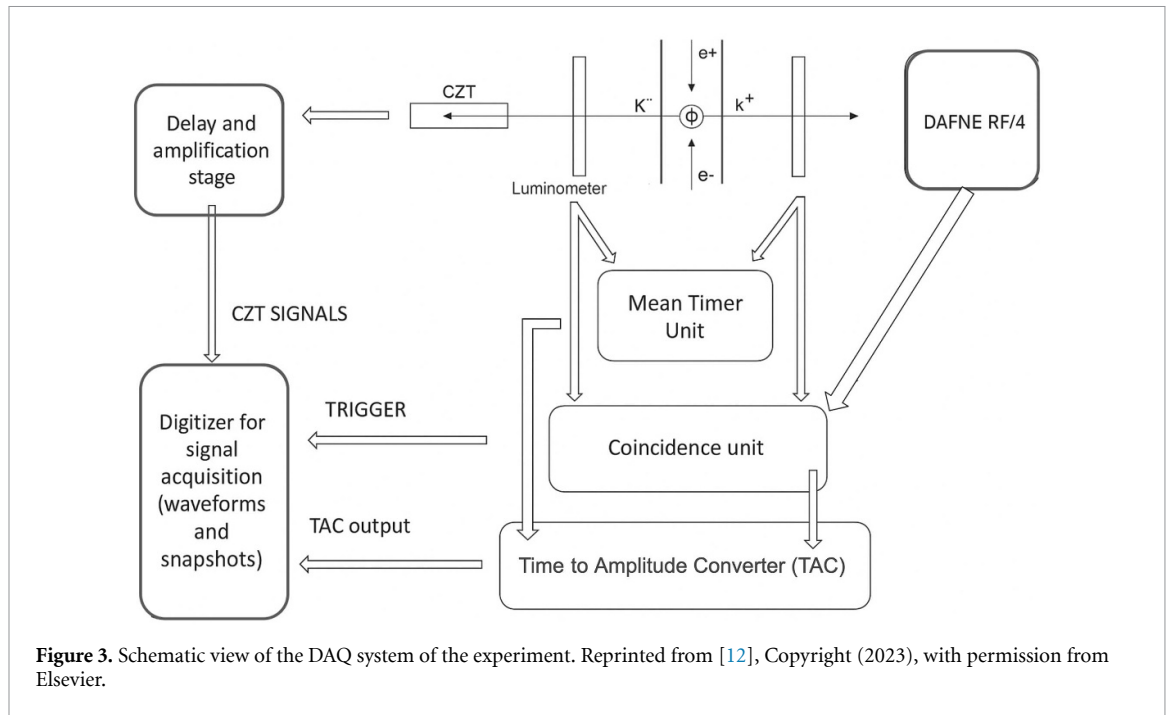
Delay and amplification stage

CZT

e+

K¨

$\Phi$

k$^+$

e-

DAFNE RF/4

Luminometer

CZT SIGNALS

Mean Timer Unit

Digitizer for signal acquisition (waveforms and snapshots)

TRIGGER

Coincidence unit

TAC output

Time to Amplitude Converter (TAC)

**Figure 3.** Schematic view of the DAQ system of the experiment. Reprinted from [12], Copyright (2023), with permission from Elsevier.